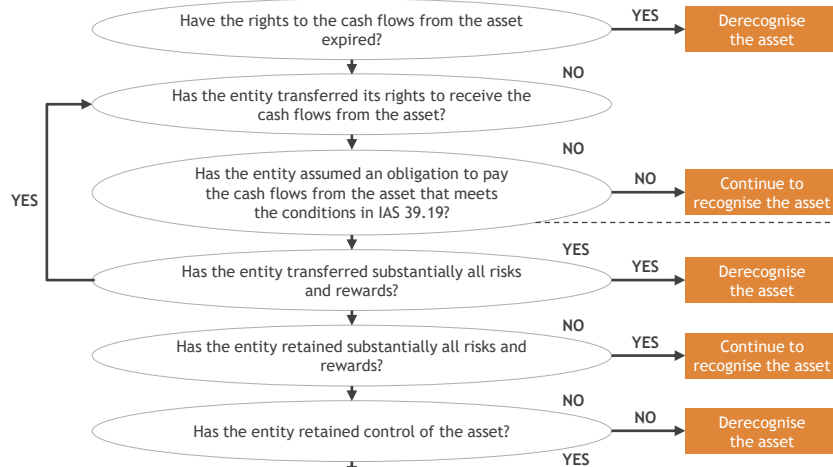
Have the rights to the cash flows from the asset expired?

YES

Derecognise the asset

NO

Has the entity transferred its rights to receive the cash flows from the asset?

NO

YES

Has the entity assumed an obligation to pay the cash flows from the asset that meets the conditions in IAS 39.19?

NO

Continue to recognise the asset

YES

Has the entity transferred substantially all risks and rewards?

YES

Derecognise the asset

NO

Has the entity retained substantially all risks and rewards?

YES

Continue to recognise the asset

NO

Has the entity retained control of the asset?

NO

Derecognise the asset

YES